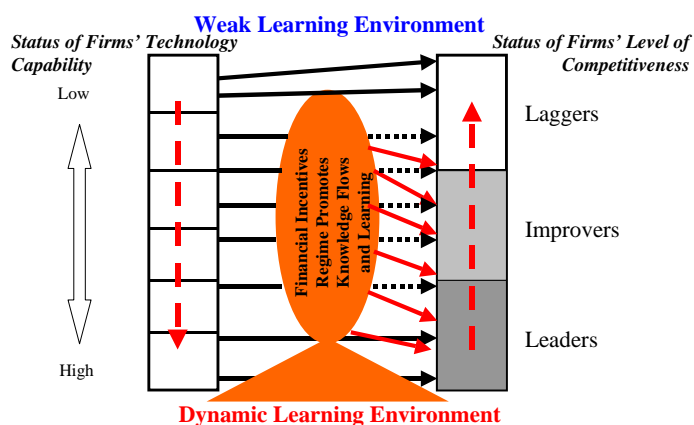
Weak Learning Environment

Status of Firms' Technology Capability

Status of Firms' Level of Competitiveness

Low

High

Financial Incentives Regime Promotes Knowledge Flows and Learning

Laggers

Improvers

Leaders

Dynamic Learning Environment